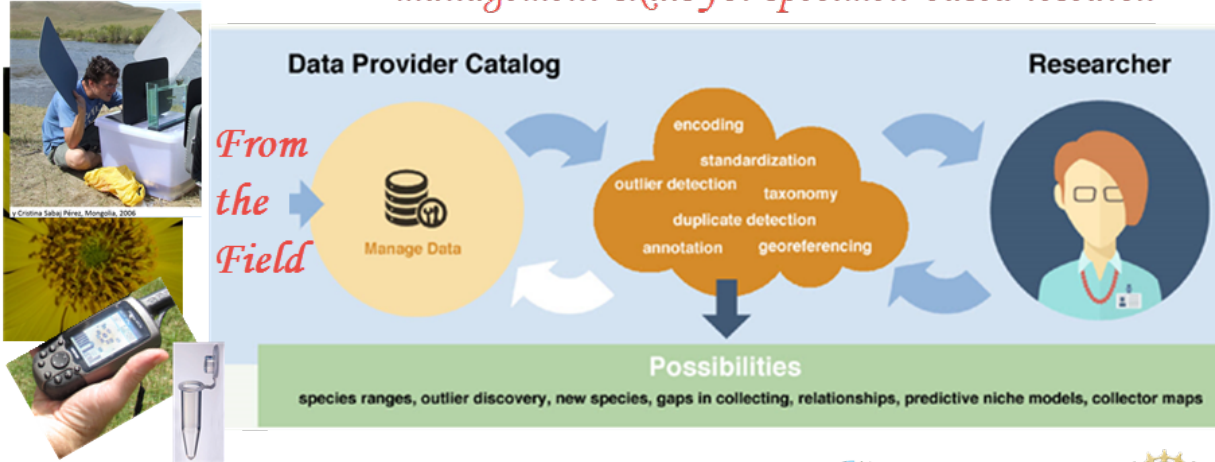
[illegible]

y Cristina Sabaj Pérez, Mongolia, 2006

Data Provider Catalog

Researcher

From the Field

Manage Data

encoding

standardization

outlier detection

taxonomy

duplicate detection

annotation

georeferencing

Possibilities

species ranges, outlier discovery, new species, gaps in collecting, relationships, predictive niche models, collector maps